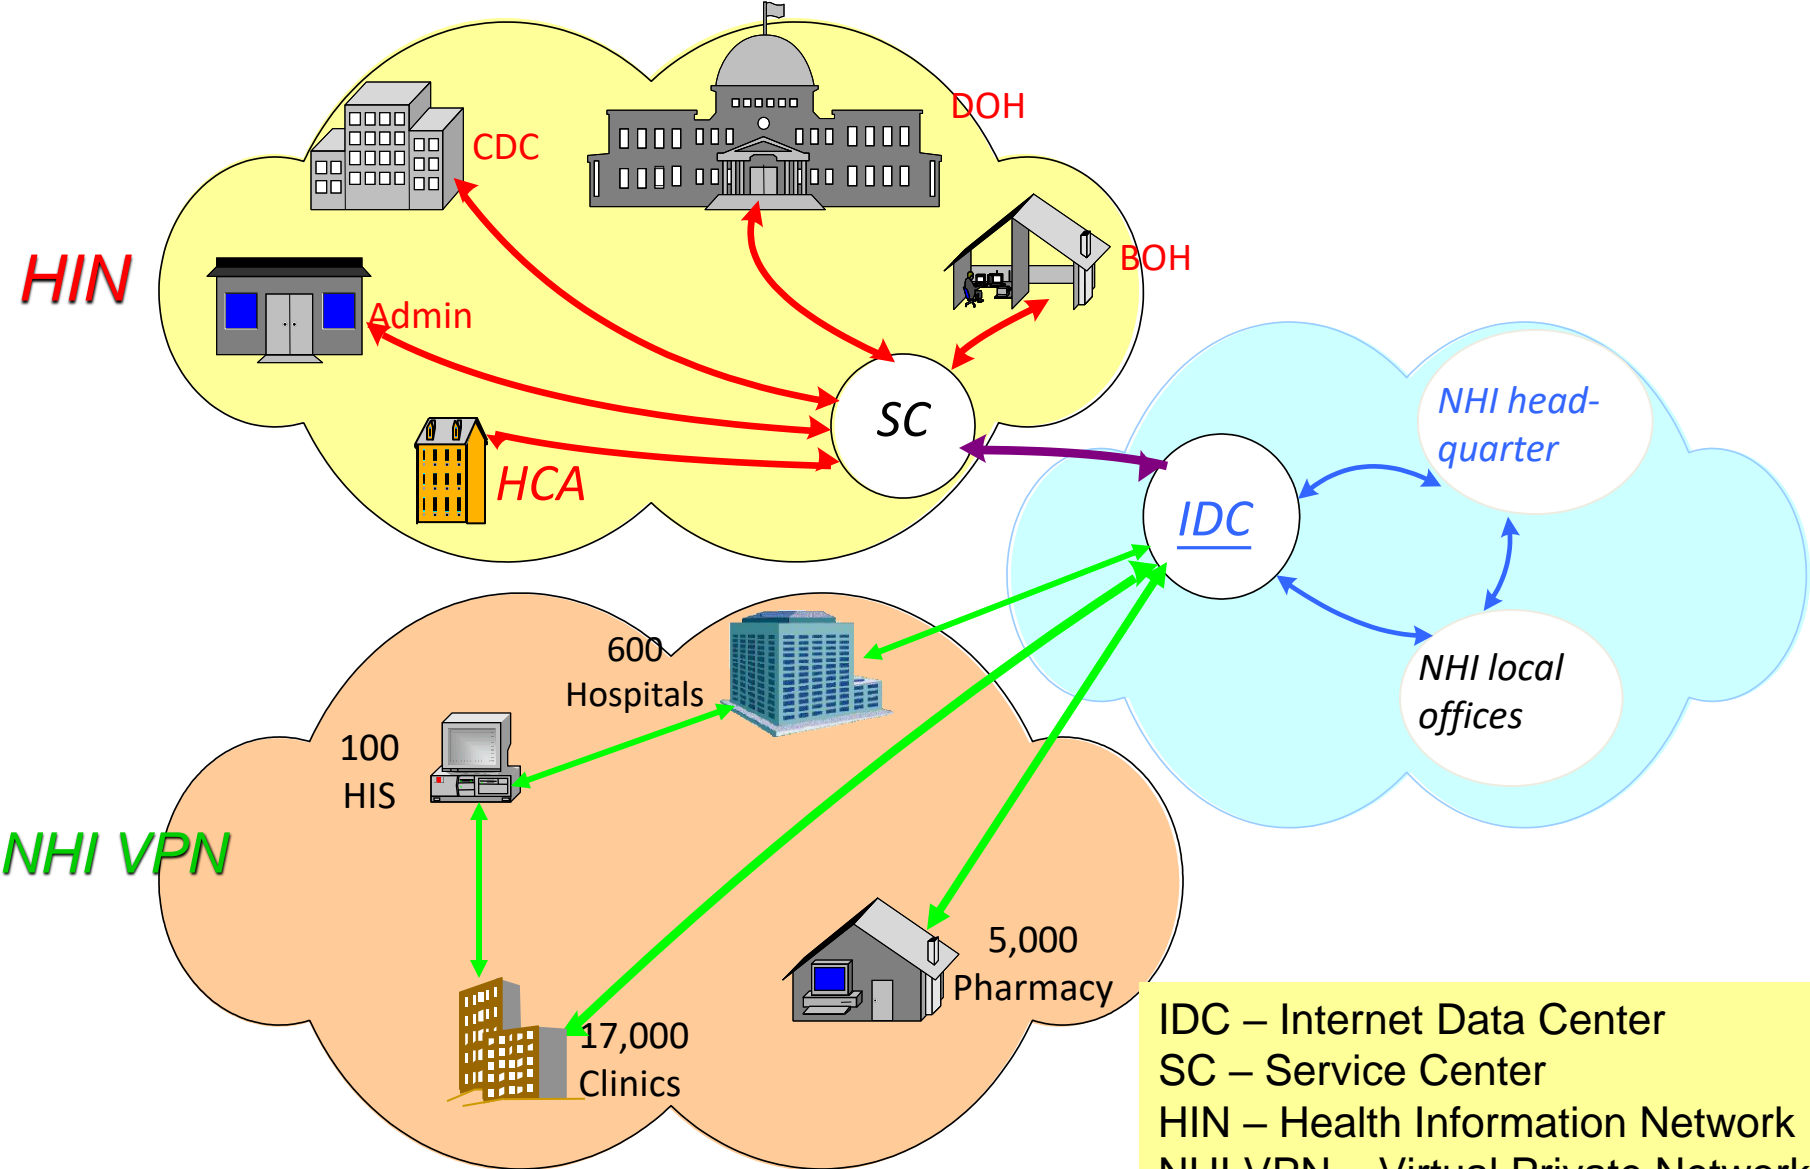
HIN

CDC

DOH

BOH

Admin

SC

HCA

IDC

NHI head-quarter

NHI local offices

600 Hospitals

100 HIS

NHI VPN

5,000 Pharmacy

17,000 Clinics

IDC – Internet Data Center
SC – Service Center
HIN – Health Information Network
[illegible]